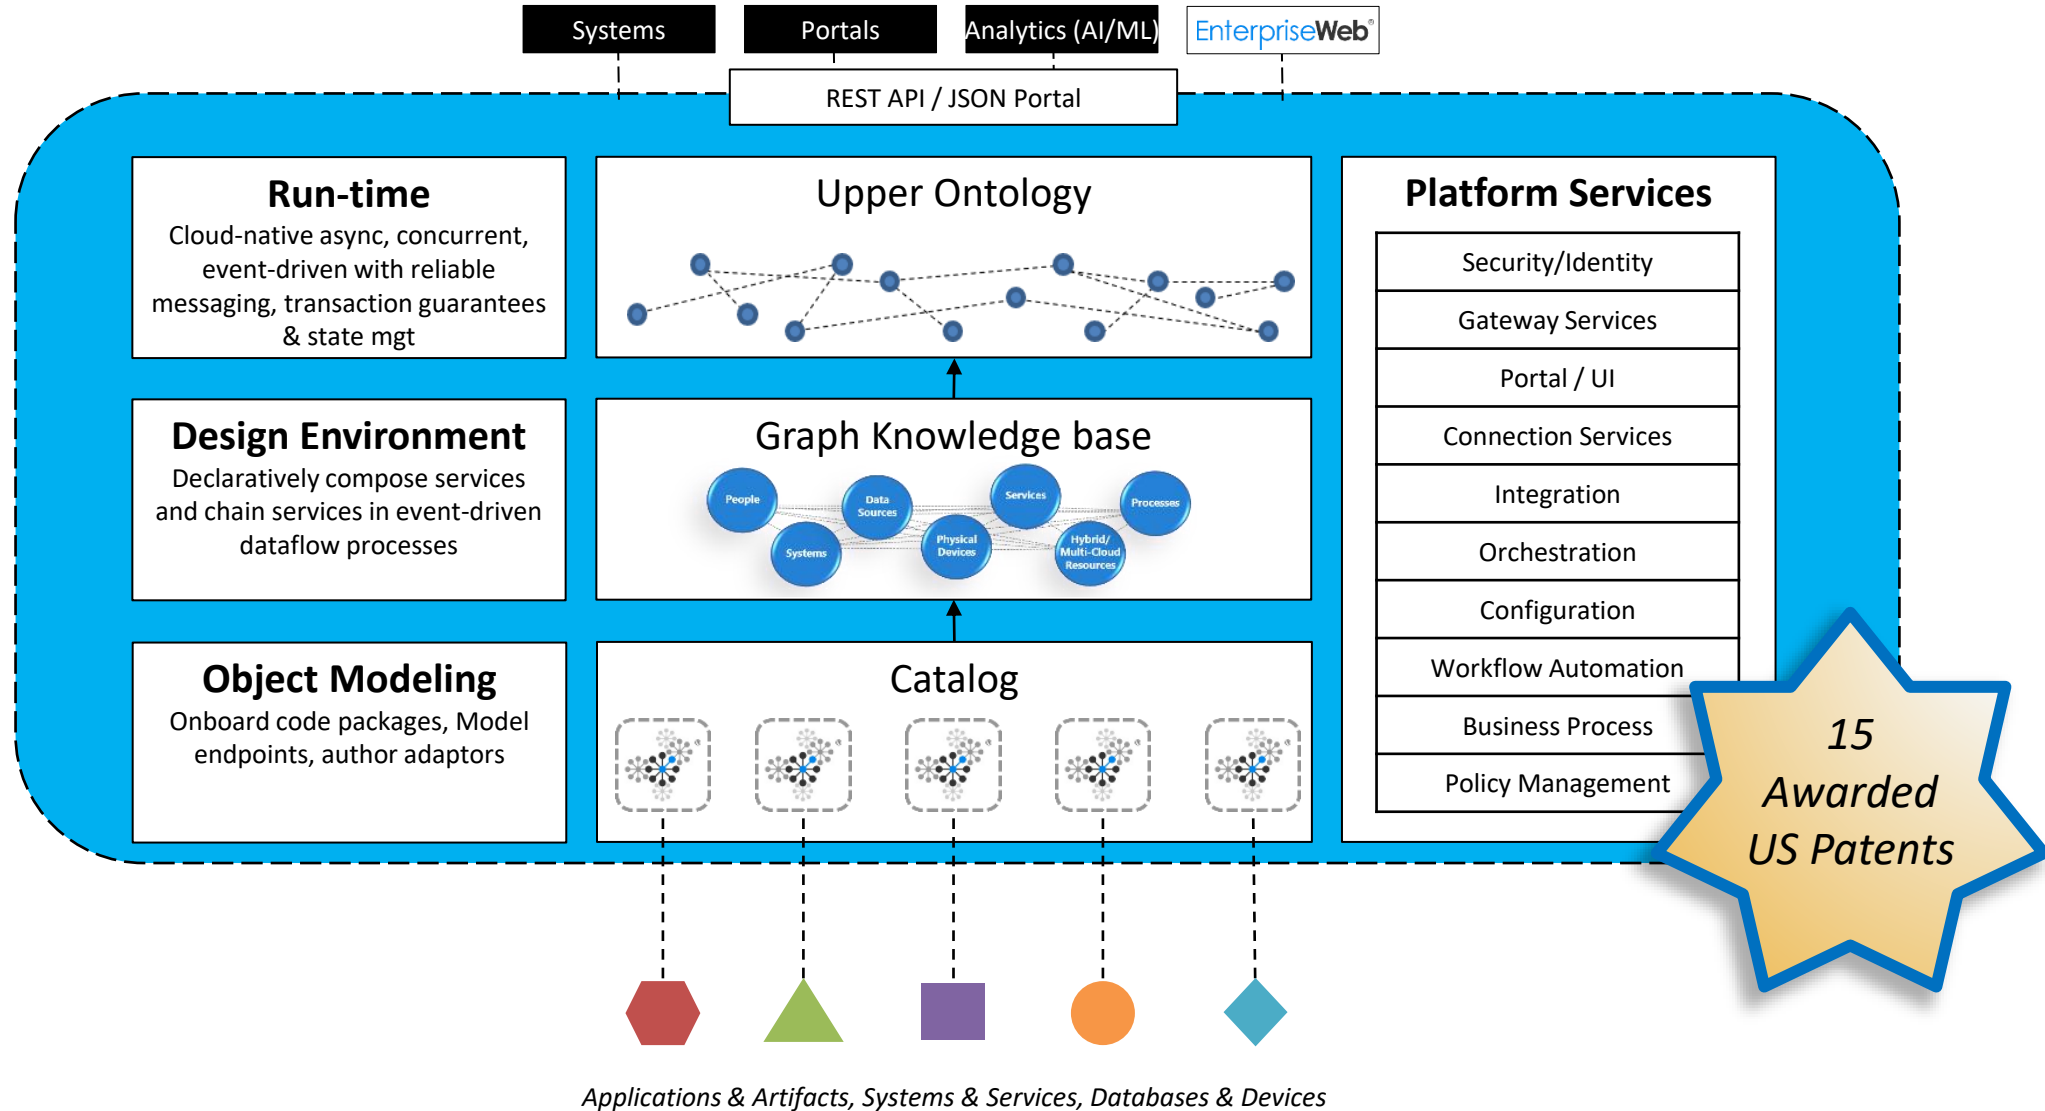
Systems

Portals

Analytics (AI/ML)

EnterpriseWeb

REST API / JSON Portal

Run-time
Cloud-native async, concurrent, event-driven with reliable messaging, transaction guarantees & state mgt

Upper Ontology

Platform Services

Security/Identity

Gateway Services

Portal / UI

Connection Services

Integration

Orchestration

Configuration

Workflow Automation

Business Process

Policy Management

Design Environment
Declaratively compose services and chain services in event-driven dataflow processes

Graph Knowledge base

People

Data Sources

Services

Processes

Systems

Physical Devices

Hybrid/ Multi-Cloud Resources

Object Modeling
Onboard code packages, Model endpoints, author adaptors

Catalog

15 Awarded US Patents

Applications & Artifacts, Systems & Services, Databases & Devices